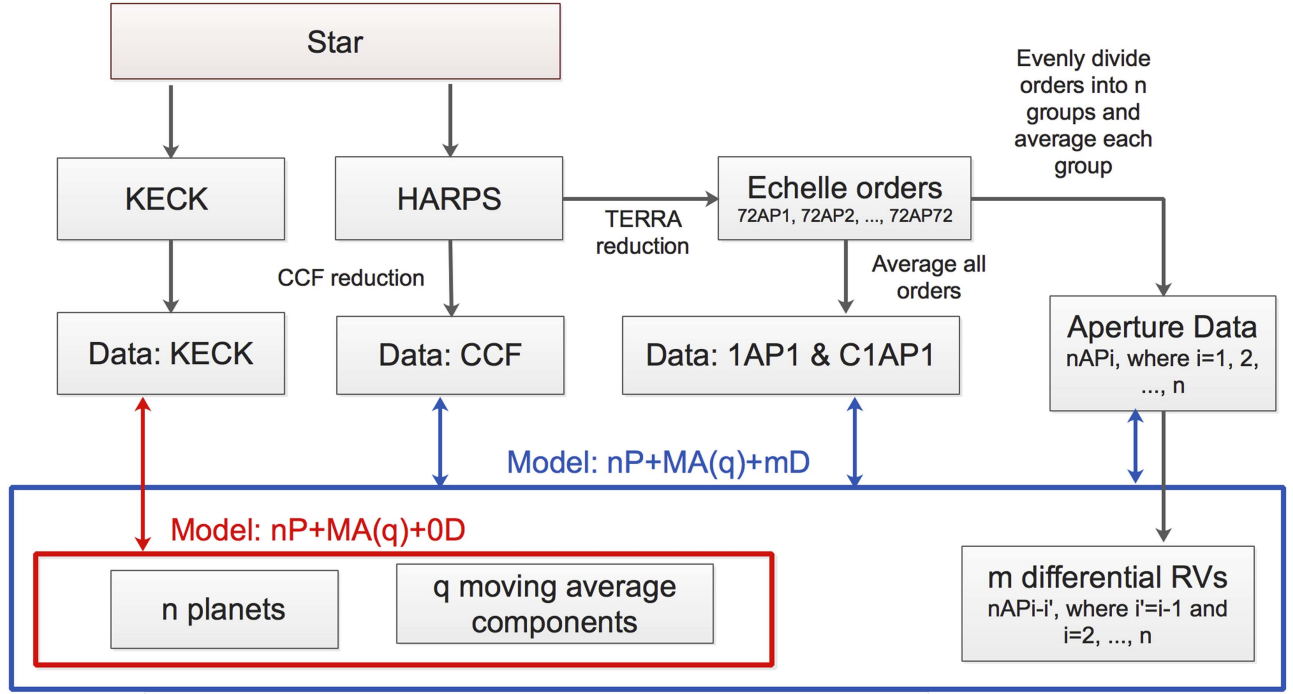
Star

Evenly divide orders into n groups and average each group

KECK

HARPS

TERRA reduction

Echelle orders
72AP1, 72AP2, ..., 72AP72

CCF reduction

Average all orders

Data: KECK

Data: CCF

Data: 1AP1 & C1AP1

Aperture Data
nAPi, where i=1, 2, ..., n

Model: nP+MA(q)+mD

Model: nP+MA(q)+0D

n planets

q moving average components

m differential RVs
nAPi-i', where i'=i-1 and i=2, ..., n